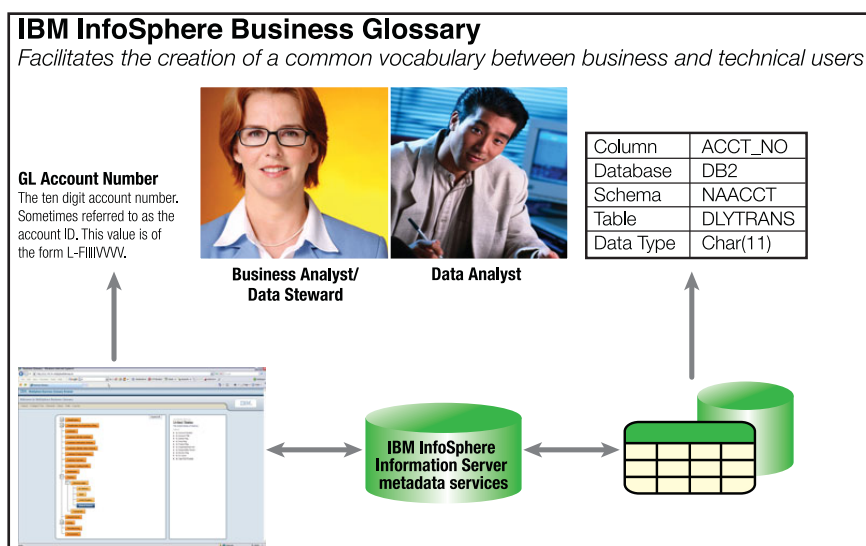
IBM InfoSphere Business Glossary

Facilitates the creation of a common vocabulary between business and technical users

GL Account Number
The ten digit account number. Sometimes referred to as the account ID. This value is of the form L-FIIIIVVVV.

Business Analyst/ Data Steward

Data Analyst

| Column | ACCT_NO |
|---|---|
| Database | DB2 |
| Schema | NAACCT |
| Table | DLYTRANS |
| Data Type | Char(11) |

IBM

IBM InfoSphere Information Server metadata services